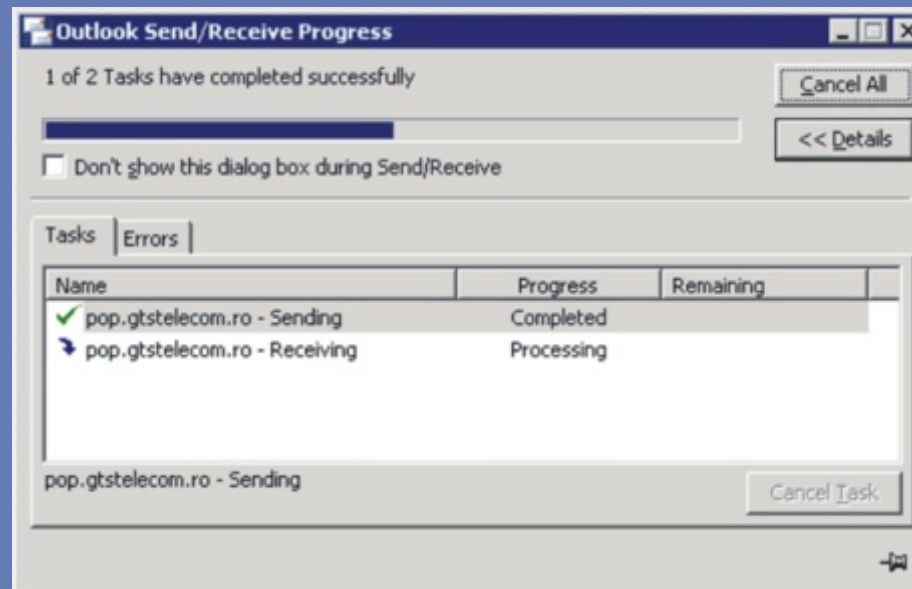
Outlook Send/Receive Progress

1 of 2 Tasks have completed successfully

Cancel All

<< Details

Don't show this dialog box during Send/Receive

Tasks | Errors

| Name | Progress | Remaining |
|---|---|---|
| pop.gtstelecom.ro - Sending | Completed | |
| pop.gtstelecom.ro - Receiving | Processing | |

pop.gtstelecom.ro - Sending

Cancel Task